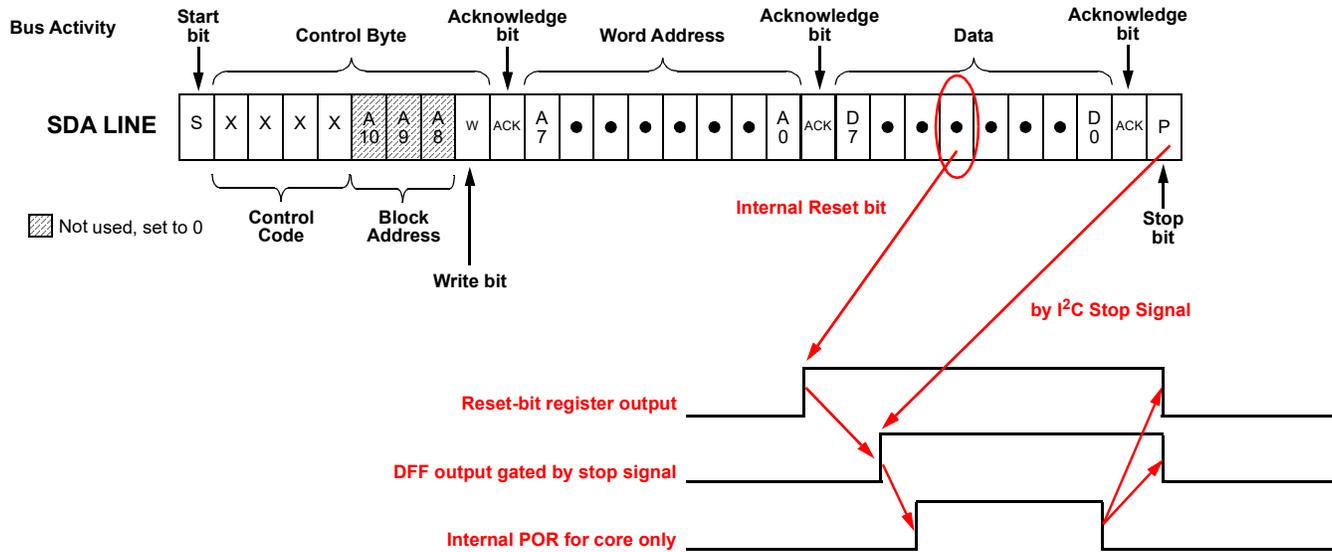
Bus Activity

Start bit

Control Byte

Acknowledge bit

Word Address

Acknowledge bit

Data

Acknowledge bit

SDA LINE

| S | X | X | X | X | A 10 | A 9 | A 8 | W | ACK | A 7 | ● | ● | ● | ● | ● | ● | A 0 | ACK | D 7 | ● | ● | ● | ● | ● | ● | D 0 | ACK | P |
|---|---|---|---|---|---|---|---|---|---|---|---|---|---|---|---|---|---|---|---|---|---|---|---|---|---|---|---|---|

Not used, set to 0

Control Code

Block Address

Write bit

Internal Reset bit

Stop bit

by I$^2$C Stop Signal

Reset-bit register output

DFF output gated by stop signal

Internal POR for core only